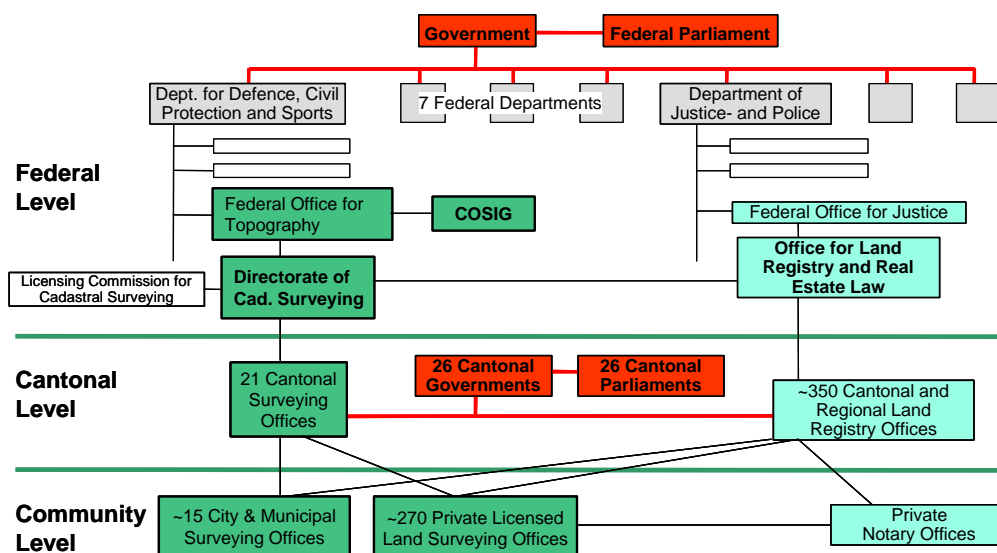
Government

Federal Parliament

Dept. for Defence, Civil Protection and Sports

7 Federal Departments

Department of Justice- and Police

Federal Level

Federal Office for Topography

COSIG

Federal Office for Justice

Licensing Commission for Cadastral Surveying

Directorate of Cad. Surveying

Office for Land Registry and Real Estate Law

Cantonal Level

21 Cantonal Surveying Offices

26 Cantonal Governments

26 Cantonal Parliaments

~350 Cantonal and Regional Land Registry Offices

Community Level

~15 City & Municipal Surveying Offices

~270 Private Licensed Land Surveying Offices

Private Notary Offices